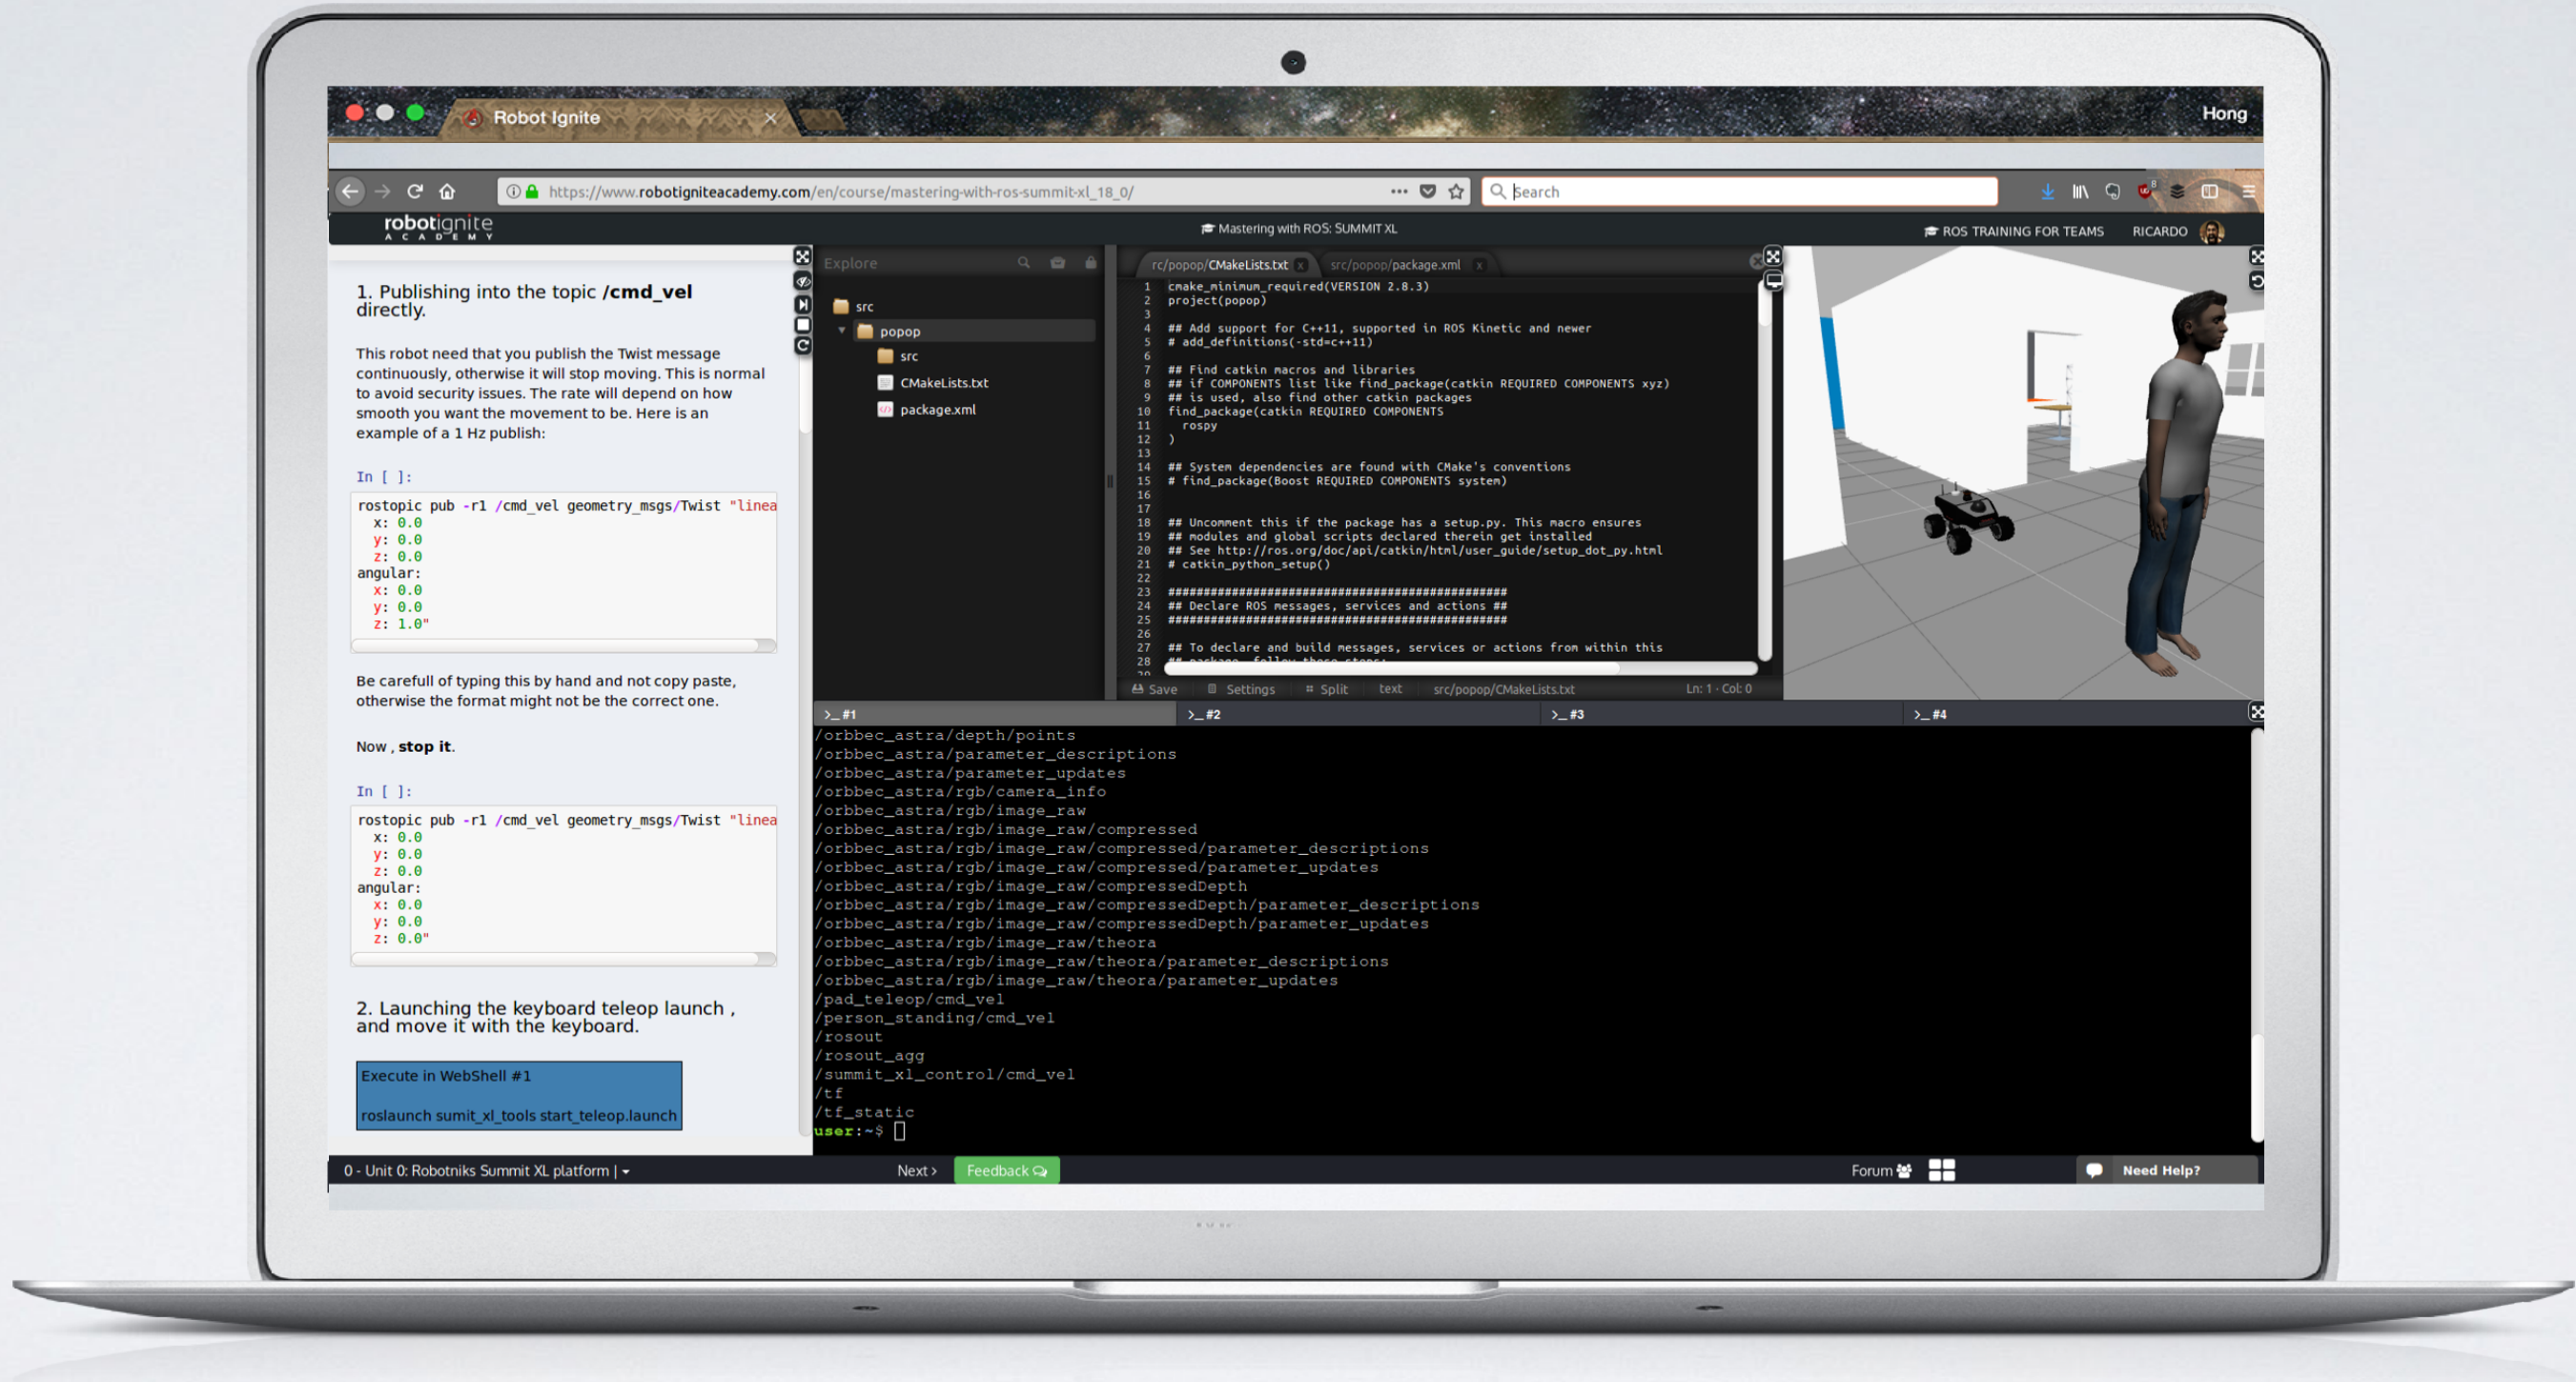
Robot Ignite

Hong

https://www.robotigniteacademy.com/en/course/mastering-with-ros-summit-xl_18_0/

Search

robotignite ACADEMY

Mastering with ROS: SUMMIT XL

ROS TRAINING FOR TEAMS RICARDO

1. Publishing into the topic **/cmd_vel** directly.

This robot need that you publish the Twist message continuously, otherwise it will stop moving. This is normal to avoid security issues. The rate will depend on how smooth you want the movement to be. Here is an example of a 1 Hz publish:

In [ ]:

```
rostopic pub -r1 /cmd_vel geometry_msgs/Twist "linea
  x: 0.0
  y: 0.0
  z: 0.0
angular:
  x: 0.0
  y: 0.0
  z: 1.0"
```

Be carefull of typing this by hand and not copy paste, otherwise the format might not be the correct one.

Now , **stop it**.

In [ ]:

```
rostopic pub -r1 /cmd_vel geometry_msgs/Twist "linea
  x: 0.0
  y: 0.0
  z: 0.0
angular:
  x: 0.0
  y: 0.0
  z: 0.0"
```

2. Launching the keyboard teleop launch , and move it with the keyboard.

Execute in WebShell #1

roslaunch sumit_xl_tools start_teleop.launch

Explore

src
popop
src
CMakeLists.txt
package.xml

rc/popop/CMakeLists.txt x src/popop/package.xml x

```
1  cmake_minimum_required(VERSION 2.8.3)
2  project(popop)
3
4  ## Add support for C++11, supported in ROS Kinetic and newer
5  # add_definitions(-std=c++11)
6
7  ## Find catkin macros and libraries
8  ## if COMPONENTS list like find_package(catkin REQUIRED COMPONENTS xyz)
9  ## is used, also find other catkin packages
10 find_package(catkin REQUIRED COMPONENTS
11   rospy
12 )
13
14 ## System dependencies are found with CMake's conventions
15 # find_package(Boost REQUIRED COMPONENTS system)
16
17
18 ## Uncomment this if the package has a setup.py. This macro ensures
19 ## modules and global scripts declared therein get installed
20 ## See http://ros.org/doc/api/catkin/html/user_guide/setup_dot_py.html
21 # catkin_python_setup()
22
23 ################################################
24 ## Declare ROS messages, services and actions ##
25 ################################################
26
27 ## To declare and build messages, services or actions from within this
28 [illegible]
```

Save Settings Split text src/popop/CMakeLists.txt Ln: 1 - Col: 0

>_ #1 >_ #2 >_ #3 >_ #4

```
/orbbec_astra/depth/points
/orbbec_astra/parameter_descriptions
/orbbec_astra/parameter_updates
/orbbec_astra/rgb/camera_info
/orbbec_astra/rgb/image_raw
/orbbec_astra/rgb/image_raw/compressed
/orbbec_astra/rgb/image_raw/compressed/parameter_descriptions
/orbbec_astra/rgb/image_raw/compressed/parameter_updates
/orbbec_astra/rgb/image_raw/compressedDepth
/orbbec_astra/rgb/image_raw/compressedDepth/parameter_descriptions
/orbbec_astra/rgb/image_raw/compressedDepth/parameter_updates
/orbbec_astra/rgb/image_raw/theora
/orbbec_astra/rgb/image_raw/theora/parameter_descriptions
/orbbec_astra/rgb/image_raw/theora/parameter_updates
/pad_teleop/cmd_vel
/person_standing/cmd_vel
/rosout
/rosout_agg
/summit_xl_control/cmd_vel
/tf
/tf_static
user:~$
```

0 - Unit 0: Robotniks Summit XL platform | Next › Feedback Forum Need Help?